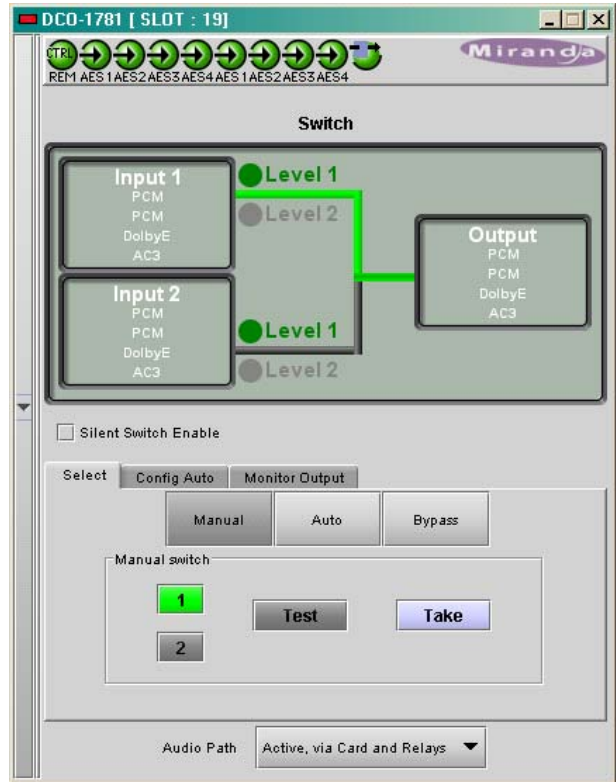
DCO-1781 [ SLOT : 19]

CTRL

REM AES1 AES2 AES3 AES4 AES1 AES2 AES3 AES4

Miranda

Switch

Input 1
PCM
PCM
DolbyE
AC3

Level 1
Level 2

Output
PCM
PCM
DolbyE
AC3

Input 2
PCM
PCM
DolbyE
AC3

Level 1
Level 2

Silent Switch Enable

Select | Config Auto | Monitor Output

Manual | Auto | Bypass

Manual switch

1

Test

Take

2

Audio Path | Active, via Card and Relays